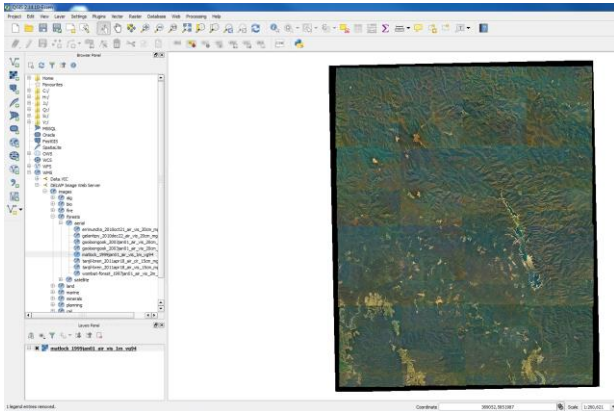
Project Edit View Layer Settings Plugins Vector Raster Database Web Processing Help

Browser Panel

Home
Favourites
C:/
D:/
H:/
J:/
Q:/
R:/
S:/
MSSQL
Oracle
PostGIS
SpatiaLite
OWS
WCS
WFS
WMS
Data VIC
DELWP Image Web Server
images
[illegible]
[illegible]
fire
floods
aerial
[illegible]
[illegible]
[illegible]
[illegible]
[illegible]
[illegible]
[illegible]
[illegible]
satellite
land
marine
minerals
planning
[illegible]

Layers Panel

matlock_1999jan01_air_vis_1m_mga94

1 legend entries removed.

Coordinate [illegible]

Scale 1:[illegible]